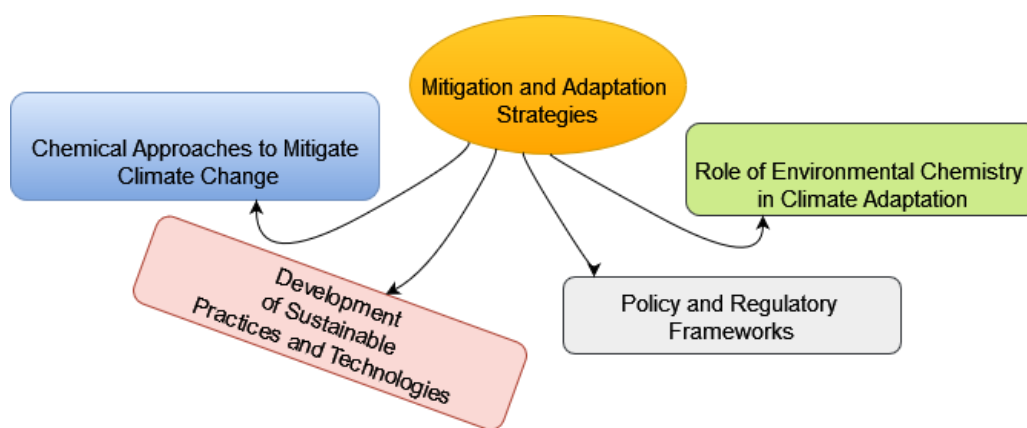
Mitigation and Adaptation Strategies

Chemical Approaches to Mitigate Climate Change

Role of Environmental Chemistry in Climate Adaptation

Development of Sustainable Practices and Technologies

Policy and Regulatory Frameworks